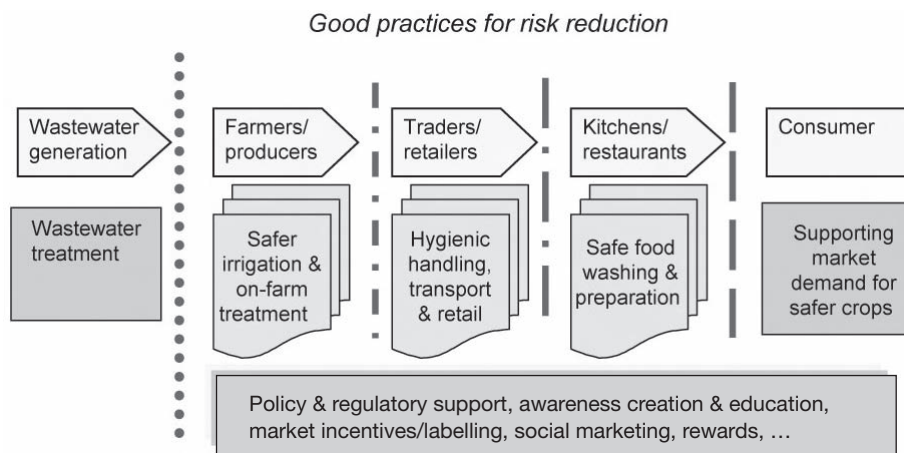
Good practices for risk reduction

Wastewater generation

Farmers/ producers

Traders/ retailers

Kitchens/ restaurants

Consumer

Wastewater treatment

Safer irrigation & on-farm treatment

Hygienic handling, transport & retail

Safe food washing & preparation

Supporting market demand for safer crops

Policy & regulatory support, awareness creation & education, market incentives/labelling, social marketing, rewards, …